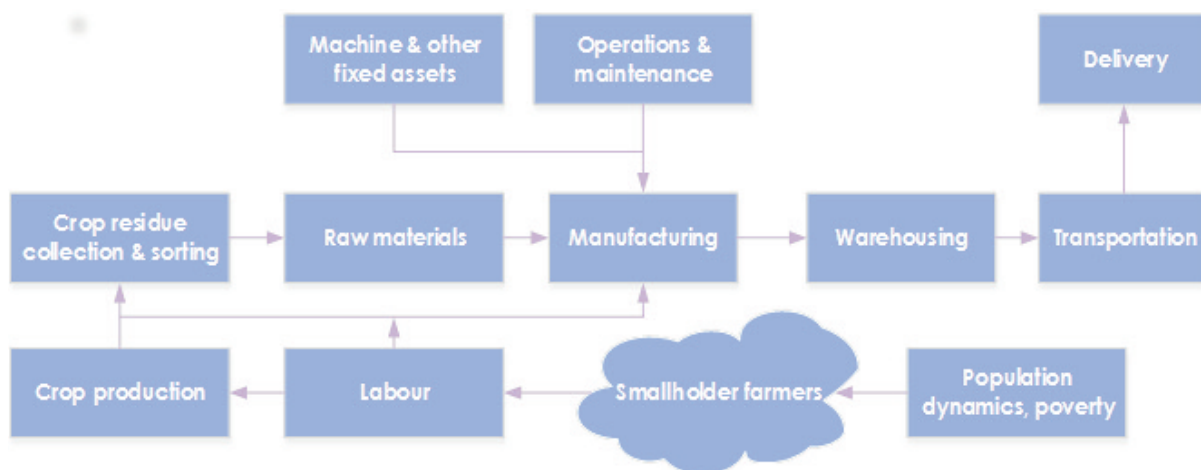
Machine & other fixed assets

Operations & maintenance

Delivery

Crop residue collection & sorting

Raw materials

Manufacturing

Warehousing

Transportation

Crop production

Labour

Smallholder farmers

Population dynamics, poverty